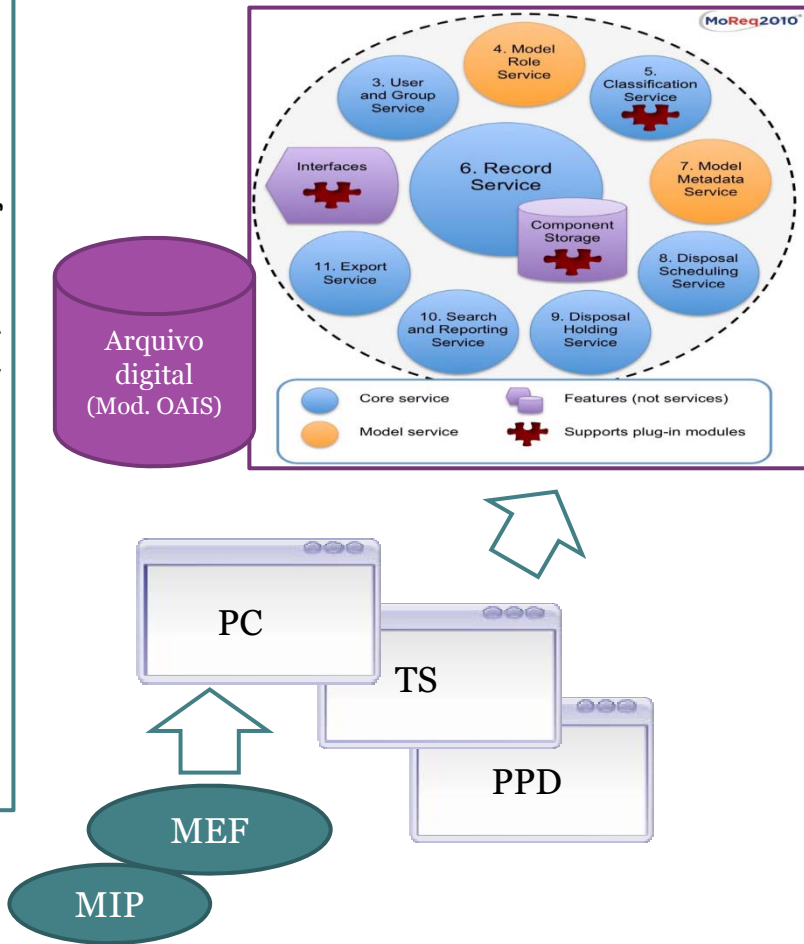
MoReq2010®

4. Model Role Service

3. User and Group Service

5. Classification Service

Interfaces

6. Record Service

7. Model Metadata Service

Component Storage

11. Export Service

8. Disposal Scheduling Service

10. Search and Reporting Service

9. Disposal Holding Service

Core service

Features (not services)

Model service

Supports plug-in modules

Arquivo digital (Mod. OAIS)

PC

TS

PPD

MEF

MIP